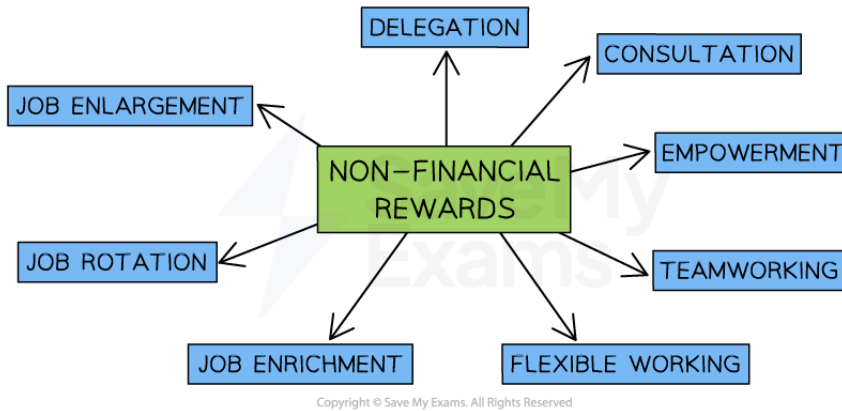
DELEGATION

CONSULTATION

JOB ENLARGEMENT

NON-FINANCIAL REWARDS

EMPOWERMENT

JOB ROTATION

TEAMWORKING

JOB ENRICHMENT

FLEXIBLE WORKING

Save My Exams

Copyright © Save My Exams. All Rights Reserved